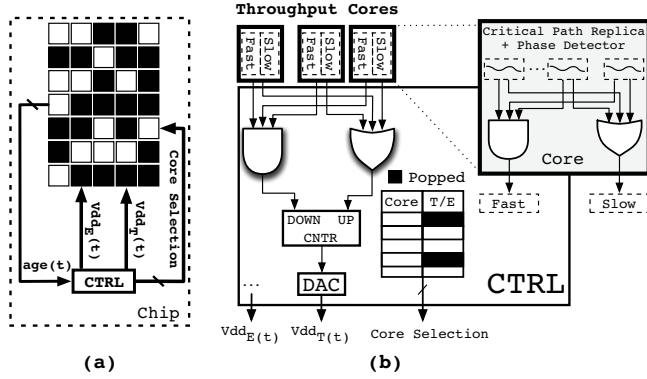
Core Selection

$Vdd_E(t)$

$Vdd_T(t)$

age(t)

CTRL

Chip

(a)

Throughput Cores

Fast
Slow

Fast
Slow

Fast
Slow

Critical Path Replica + Phase Detector

Core

Fast

Slow

Popped

| Core | T/E |
|---|---|
| | |
| | |
| | |
| | |
| | |

DOWN UP
CNTR

DAC

CTRL

...

$Vdd_{E(t)}$

$Vdd_{T(t)}$

Core Selection

(b)